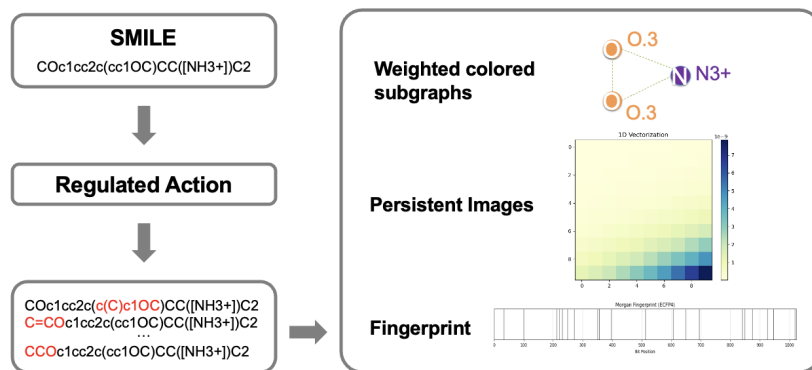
SMILE
COc1cc2c(cc1OC)CC([NH3+])C2

Regulated Action

COc1cc2c(c(C)c1OC)CC([NH3+])C2
C=COc1cc2c(cc1OC)CC([NH3+])C2
...
CCOc1cc2c(cc1OC)CC([NH3+])C2

Weighted colored subgraphs

O.3
N N3+
O.3

1D Vectorization

Persistent Images

Fingerprint

Morgan Fingerprint (ECFP4)
Bit Position